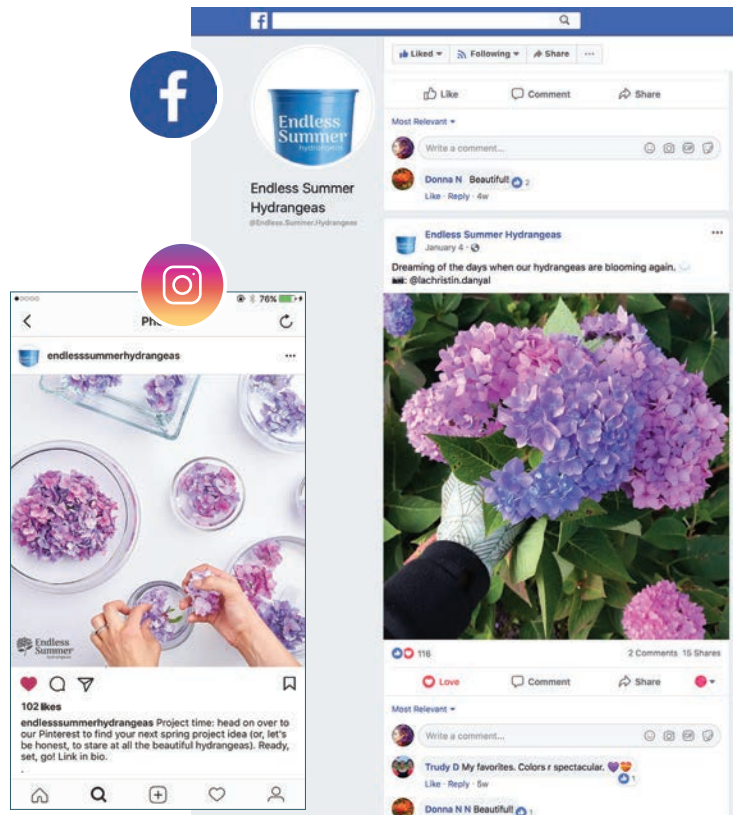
Liked ▾
Following ▾
Share
...
Like
Comment
Share
Most Relevant ▾
Write a comment...
Donna N Beautiful! 2
Like · Reply · 4w

Endless Summer Hydrangeas
Endless Summer Hydrangeas
@Endless.Summer.Hydrangeas

Endless Summer Hydrangeas
January 4 ·
Dreaming of the days when our hydrangeas are blooming again.
📷: @lachristin.danyal
116
2 Comments 15 Shares
Love
Comment
Share
Most Relevant ▾
Write a comment...
Trudy D My favorites. Colors r spectacular.
1
Like · Reply · 5w
Donna N N Beautiful! 1

76%
Photo
endlesssummerhydrangeas
...
Endless Summer
102 likes
endlesssummerhydrangeas Project time: head on over to our Pinterest to find your next spring project idea (or, let's be honest, to stare at all the beautiful hydrangeas). Ready, set, go! Link in bio.